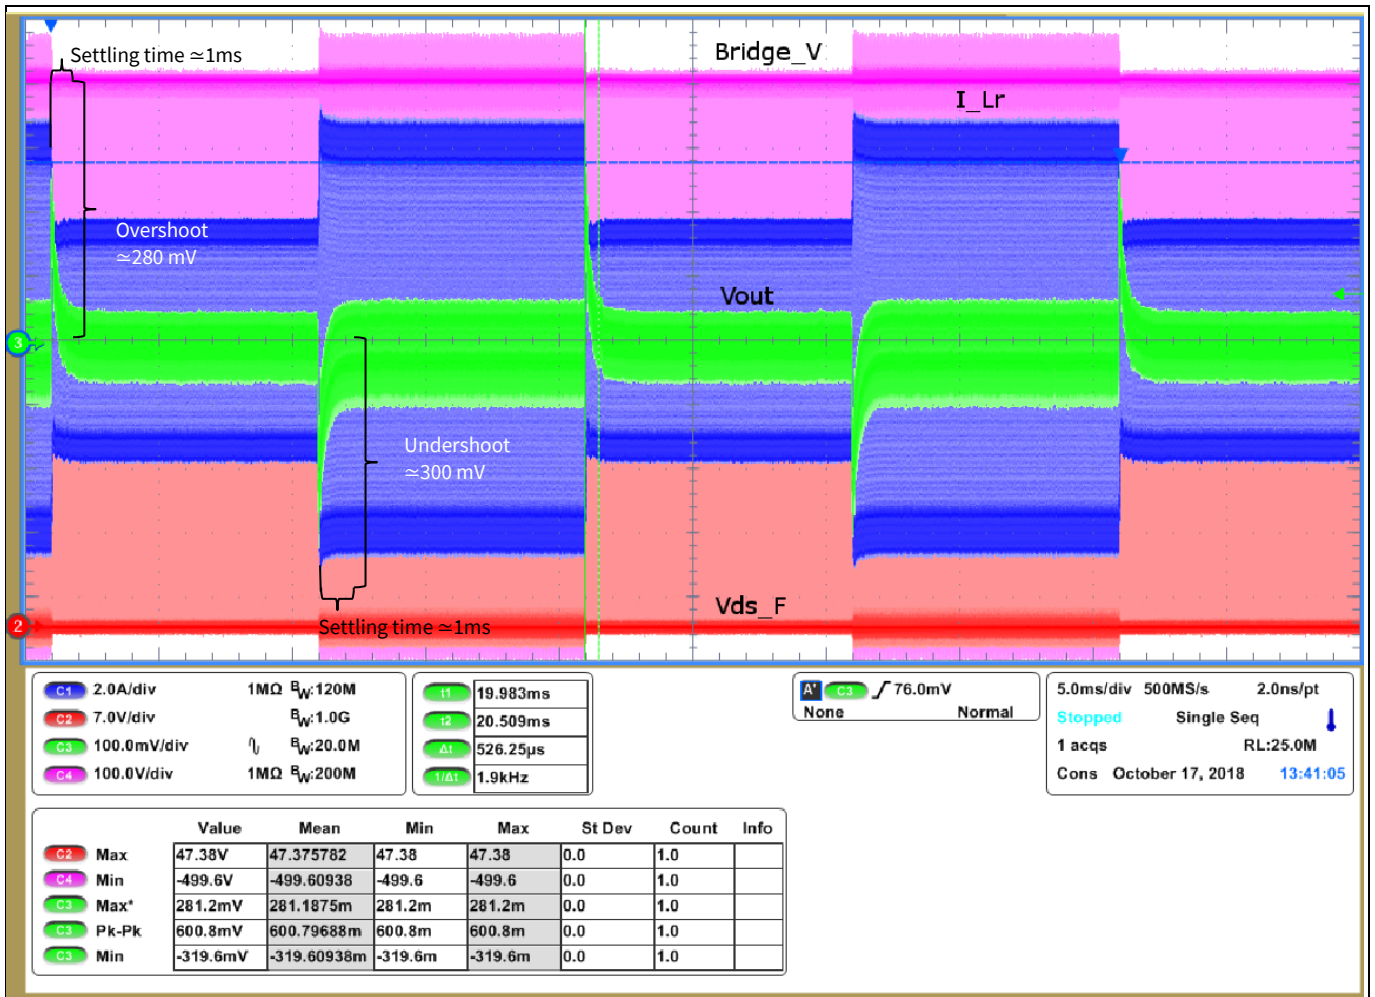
Settling time ≃1ms

Bridge_V

I_Lr

Overshoot ≃280 mV

Vout

3

Undershoot ≃300 mV

Vds_F

2

Settling time ≃1ms

C1 2.0A/div 1MΩ $B_W$:120M
C2 7.0V/div $B_W$:1.0G
C3 100.0mV/div $B_W$:20.0M
C4 100.0V/div 1MΩ $B_W$:200M

t1 19.983ms
t2 20.509ms
Δt 526.25μs
1/Δt 1.9kHz

A' C3 76.0mV
None Normal

5.0ms/div 500MS/s 2.0ns/pt
Stopped Single Seq
1 acqs RL:25.0M
Cons October 17, 2018 13:41:05

| | | Value | Mean | Min | Max | St Dev | Count | Info |
|---|---|---|---|---|---|---|---|---|
| C2 | Max | 47.38V | 47.375782 | 47.38 | 47.38 | 0.0 | 1.0 | |
| C4 | Min | -499.6V | -499.60938 | -499.6 | -499.6 | 0.0 | 1.0 | |
| C3 | Max* | 281.2mV | 281.1875m | 281.2m | 281.2m | 0.0 | 1.0 | |
| C3 | Pk-Pk | 600.8mV | 600.79688m | 600.8m | 600.8m | 0.0 | 1.0 | |
| C3 | Min | -319.6mV | -319.60938m | -319.6m | -319.6m | 0.0 | 1.0 | |